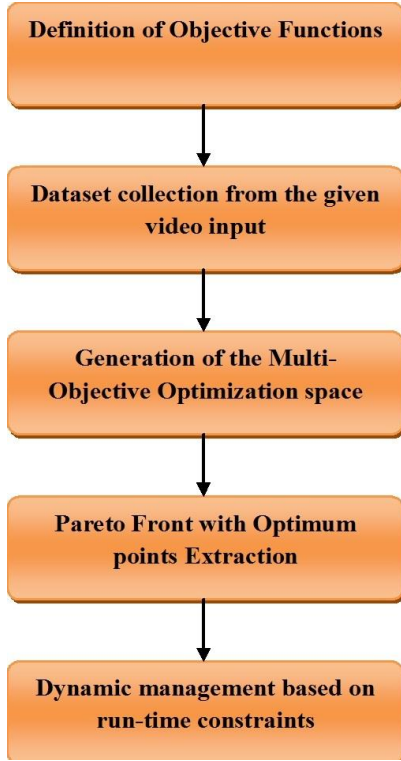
Definition of Objective Functions

Dataset collection from the given video input

Generation of the Multi-Objective Optimization space

Pareto Front with Optimum points Extraction

Dynamic management based on run-time constraints